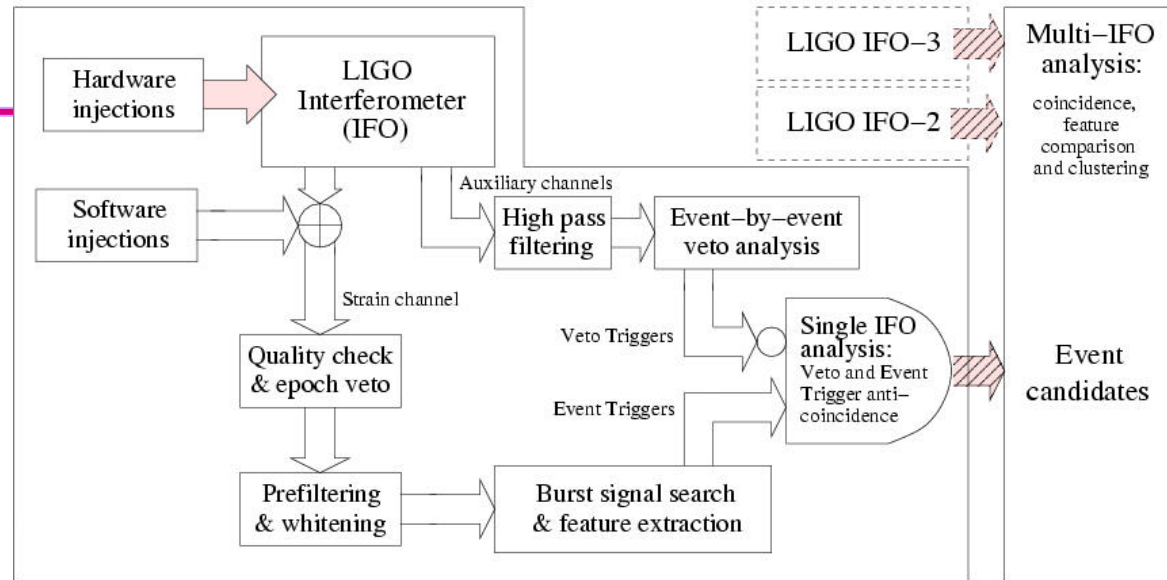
LIGO IFO−3

LIGO IFO−2

Multi−IFO analysis:

coincidence, feature comparison and clustering

Hardware injections

LIGO Interferometer (IFO)

Auxiliary channels

Software injections

High pass filtering

Event−by−event veto analysis

Strain channel

Veto Triggers

Single IFO analysis: Veto and Event Trigger anti−coincidence

Event candidates

Quality check & epoch veto

Event Triggers

Prefiltering & whitening

Burst signal search & feature extraction